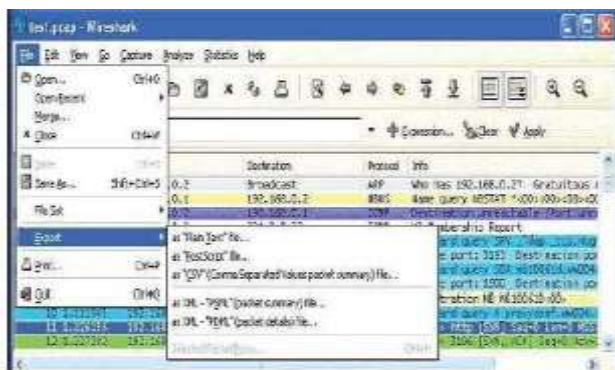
test.pcap - Wireshark

File Edit View Go Capture Analyze Statistics Help

Open... Ctrl+O
Open Recent
Merge...
Close Ctrl+W

Save Ctrl+S
Save As... Shift+Ctrl+S

File Set

Export

Print... Ctrl+P

Quit Ctrl+Q

Expression... Clear Apply

Destination | Protocol | Info
Broadcast | ARP | Who has 192.168.0.2? Gratuitous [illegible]
192.168.0.2 | NBNS | Name query NBSTAT *<00><00><00>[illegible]
192.168.0.1 | ICMP | Destination unreachable (Port unr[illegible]

as "Plain Text" file...
as "PostScript" file...
as "CSV" (Comma Separated Values packet summary) file...

as XML - "PSML" (packet summary) file...
as XML - "PDML" (packet details) file...

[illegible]

10 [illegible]
11 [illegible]
12 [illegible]